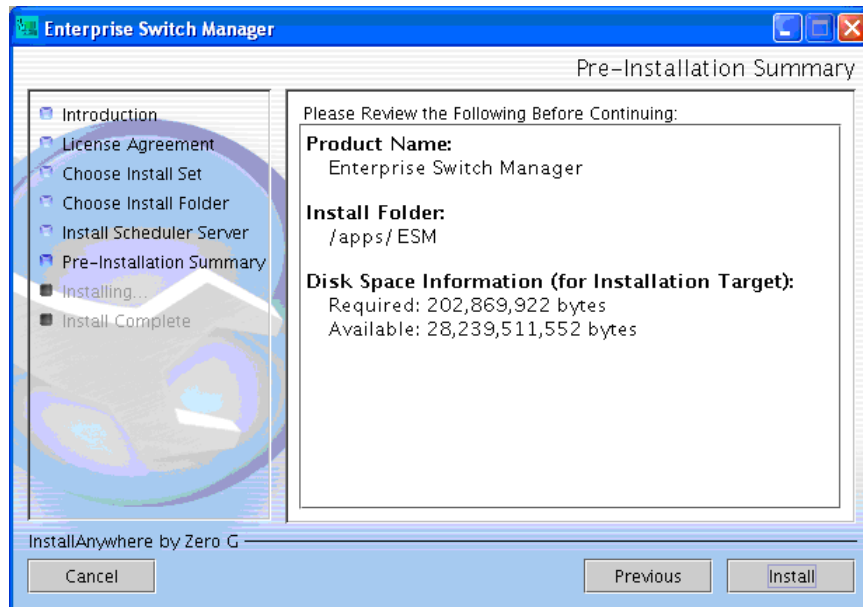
Enterprise Switch Manager

Pre-Installation Summary

Introduction
License Agreement
Choose Install Set
Choose Install Folder
Install Scheduler Server
Pre-Installation Summary
Installing...
Install Complete

Please Review the Following Before Continuing:

Product Name:
Enterprise Switch Manager

Install Folder:
/apps/ESM

Disk Space Information (for Installation Target):
Required: 202,869,922 bytes
Available: 28,239,511,552 bytes

InstallAnywhere by Zero G

Cancel

Previous

Install